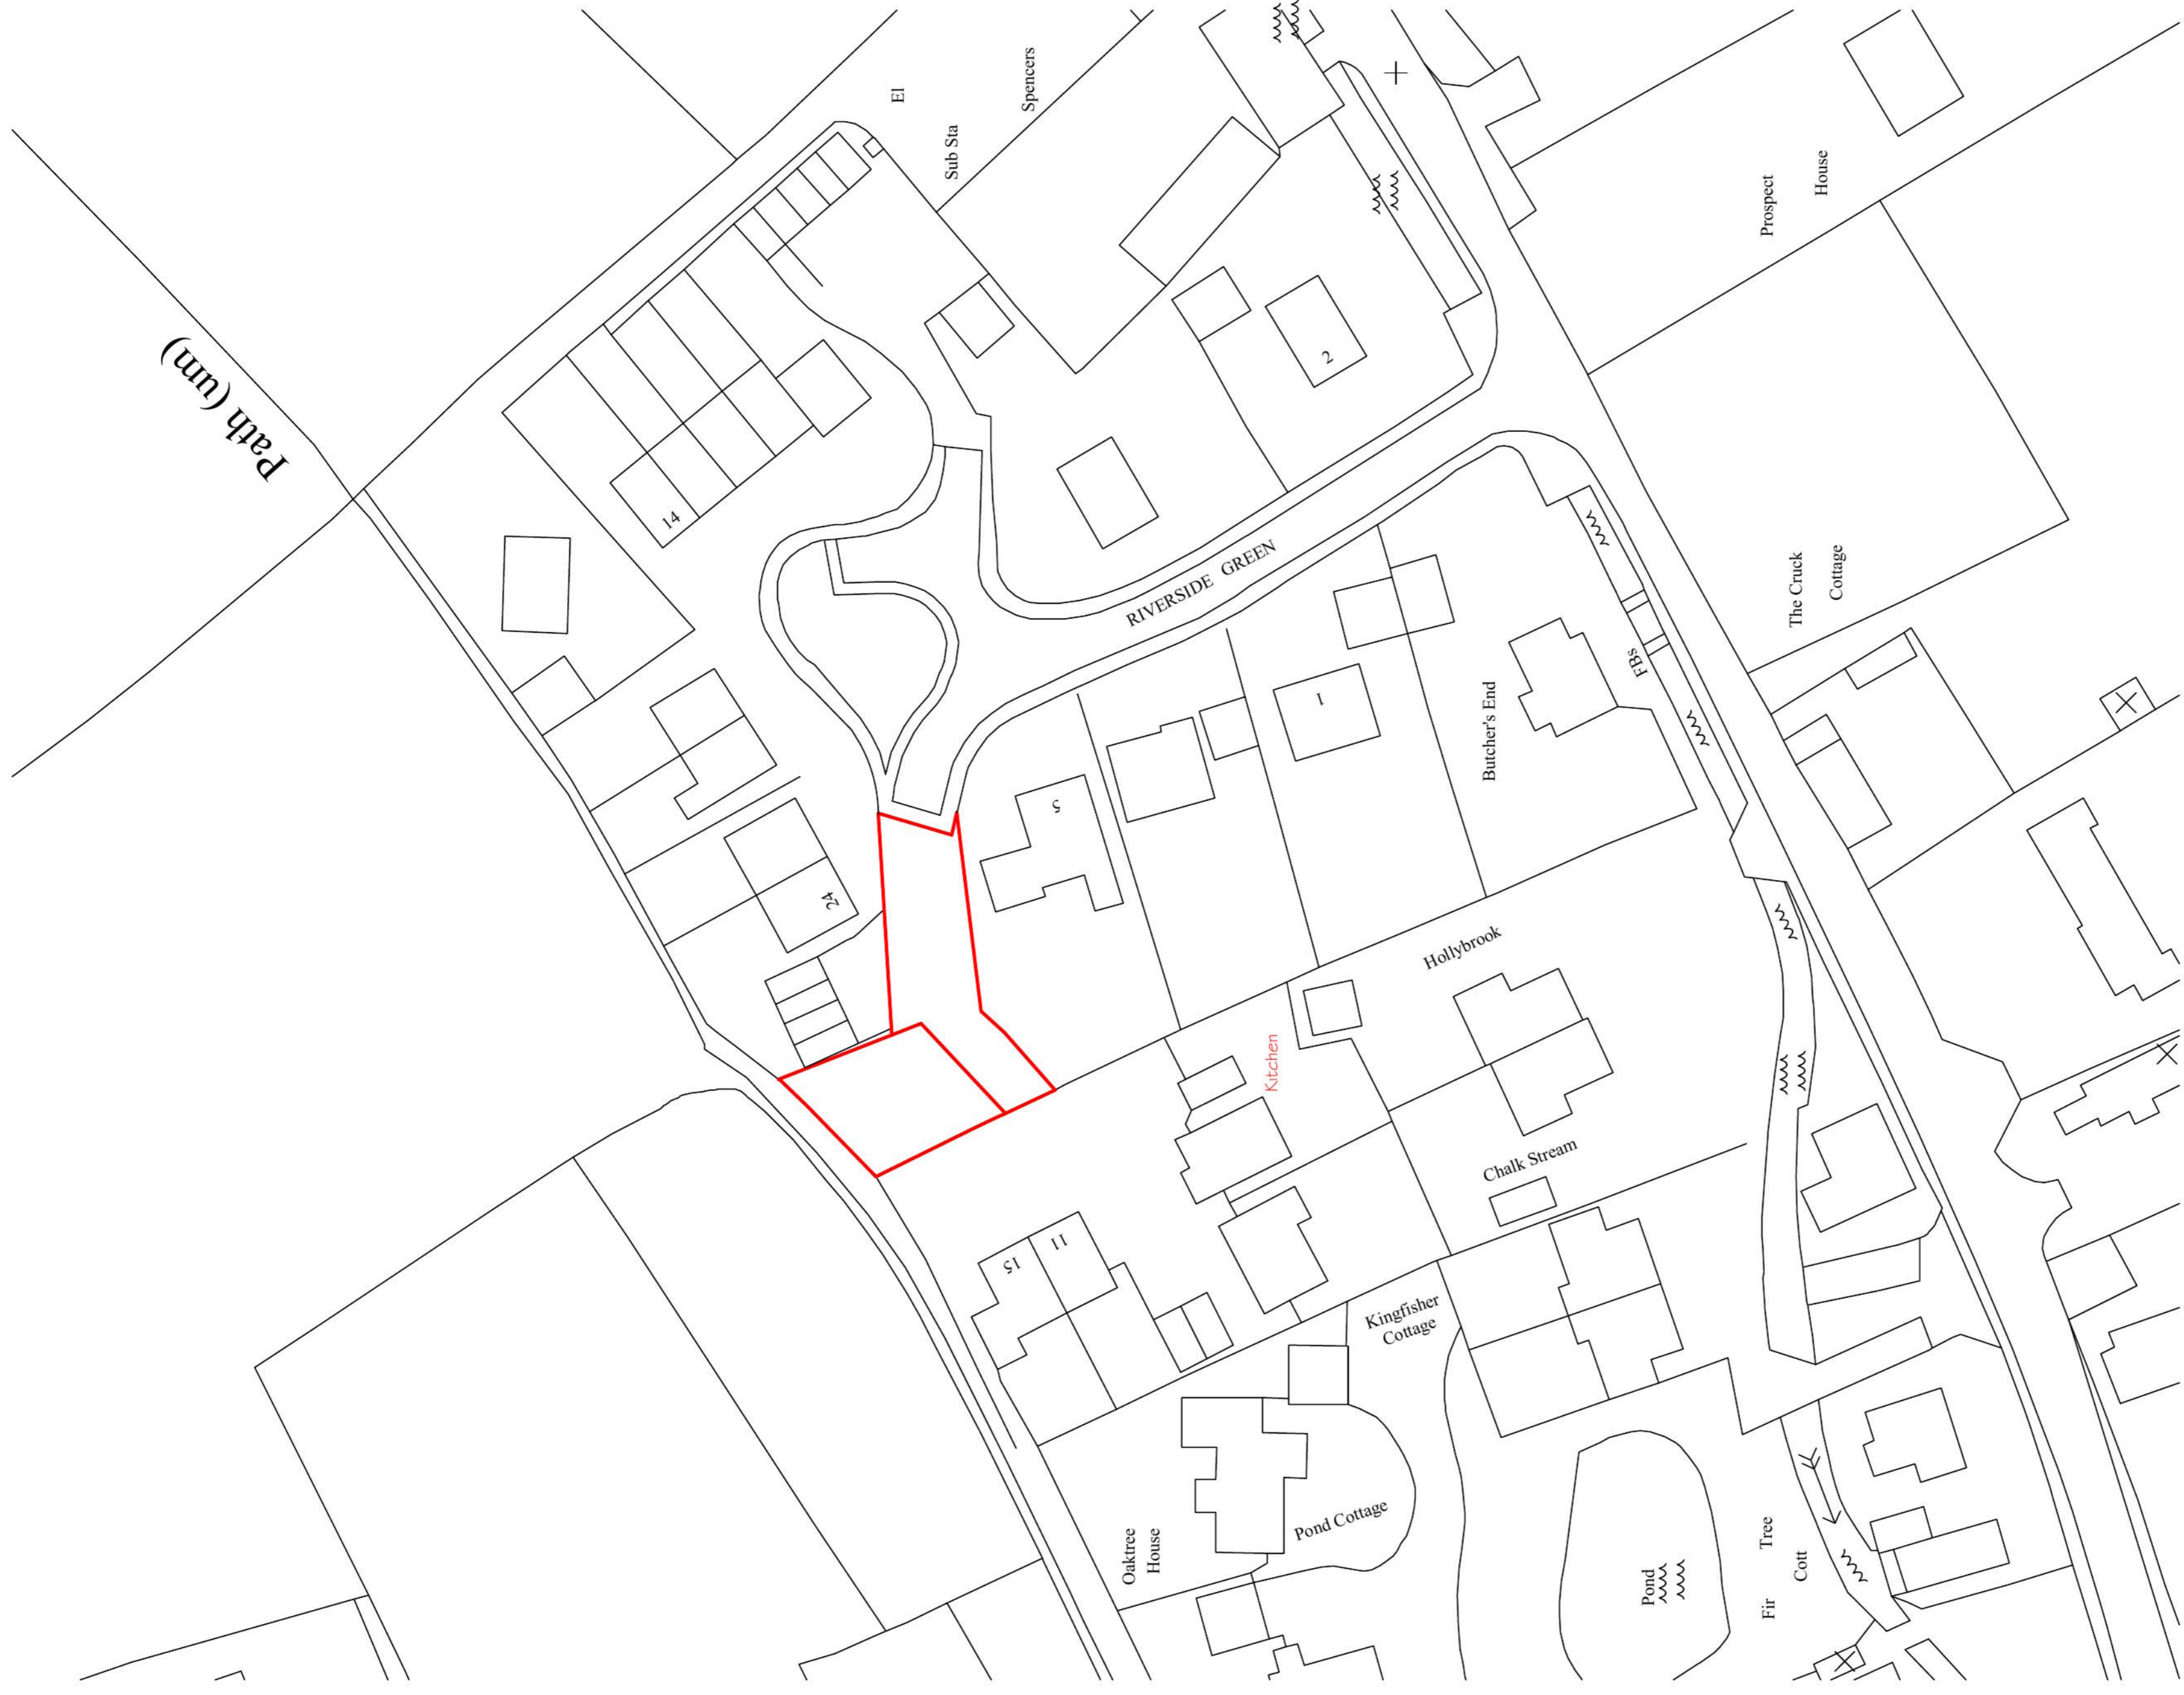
El
Sub Sta
Spencers
Prospect
House
Path (um)
2
14
RIVERSIDE GREEN
The Cruck
Cottage
1
Butcher's End
FBs
5
24
Hollybrook
Kitchen
Chalk Stream
15
11
Kingfisher
Cottage
Pond Cottage
Oaktree
House
Pond
Fir
Tree
Cott